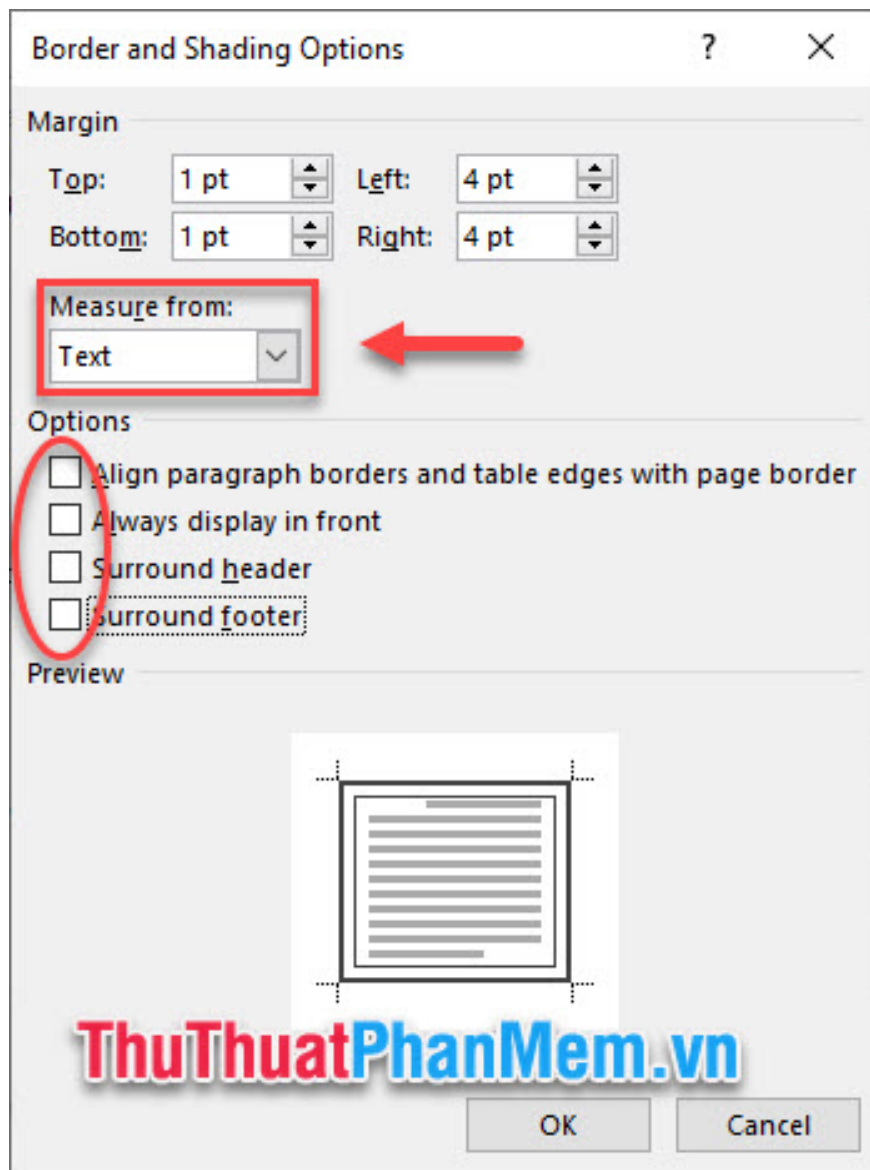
Border and Shading Options ? ✕

Margin

Top: 1 pt Left: 4 pt

Bottom: 1 pt Right: 4 pt

Measure from:

Text

Options

Align paragraph borders and table edges with page border

Always display in front

Surround header

Surround footer

Preview

ThuThuatPhanMem.vn

OK Cancel